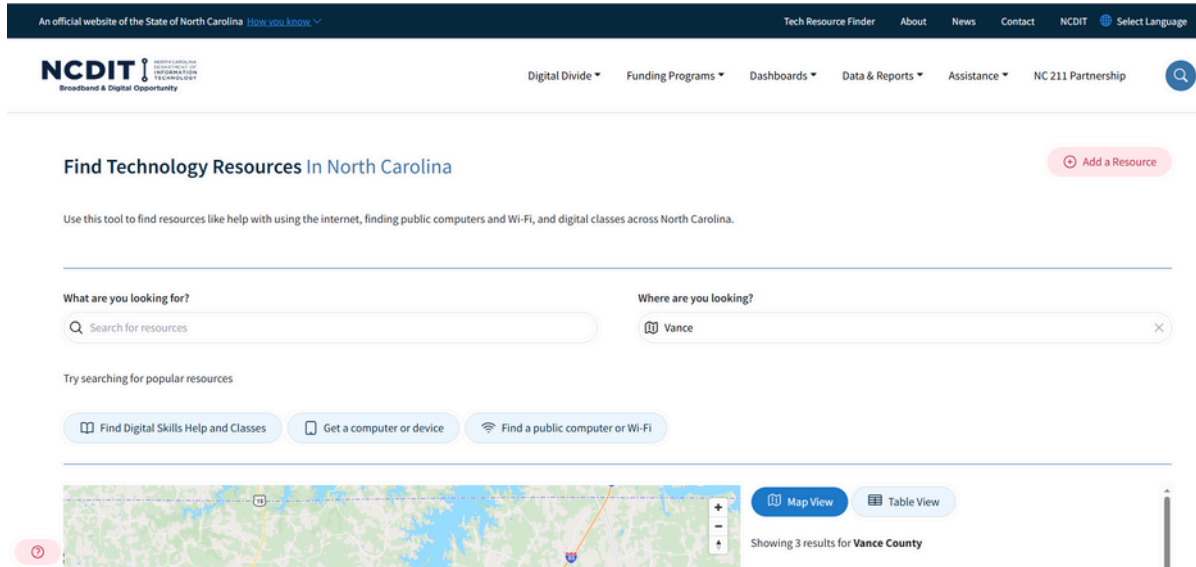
An official website of the State of North Carolina How you know

Tech Resource Finder About News Contact NCDIT Select Language

NCDIT NORTH CAROLINA DEPARTMENT OF INFORMATION TECHNOLOGY
Broadband & Digital Opportunity

Digital Divide Funding Programs Dashboards Data & Reports Assistance NC 211 Partnership

Find Technology Resources In North Carolina

Add a Resource

Use this tool to find resources like help with using the internet, finding public computers and Wi-Fi, and digital classes across North Carolina.

What are you looking for?

Search for resources

Where are you looking?

Vance

Try searching for popular resources

Find Digital Skills Help and Classes

Get a computer or device

Find a public computer or Wi-Fi

15

85

+

−

Map View

Table View

Showing 3 results for Vance County